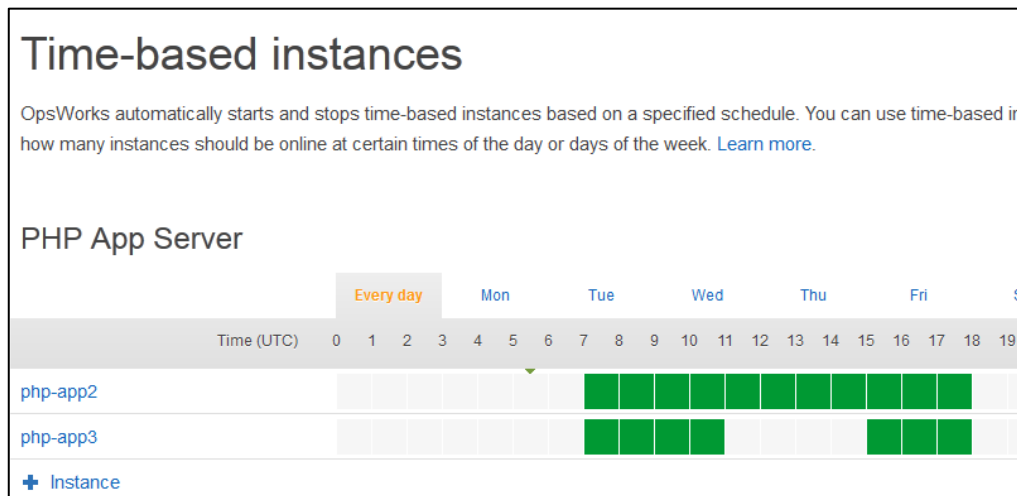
Time-based instances

OpsWorks automatically starts and stops time-based instances based on a specified schedule. You can use time-based i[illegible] how many instances should be online at certain times of the day or days of the week. Learn more.

PHP App Server

| | Every day | Mon | Tue | Wed | Thu | Fri | S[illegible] |
|---|---|---|---|---|---|---|---|

Time (UTC) 0 1 2 3 4 5 6 7 8 9 10 11 12 13 14 15 16 17 18 19

php-app2

php-app3

+ Instance